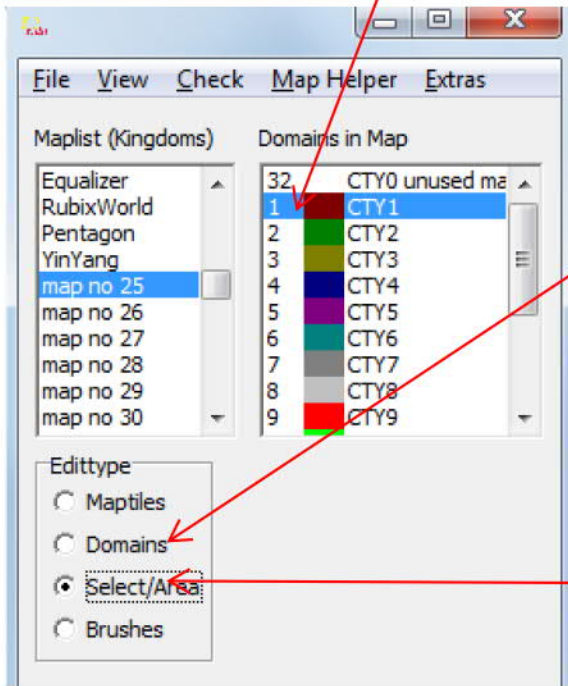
File View Check Map Helper Extras

Maplist (Kingdoms)

Equalizer
RubixWorld
Pentagon
YinYang
map no 25
map no 26
map no 27
map no 28
map no 29
map no 30

Domains in Map

| | |
|---|---|
| 32 | CTY0 unused ma |
| 1 | CTY1 |
| 2 | CTY2 |
| 3 | CTY3 |
| 4 | CTY4 |
| 5 | CTY5 |
| 6 | CTY6 |
| 7 | CTY7 |
| 8 | CTY8 |
| 9 | CTY9 |

Edittype
Maptiles
Domains
Select/Area
Brushes